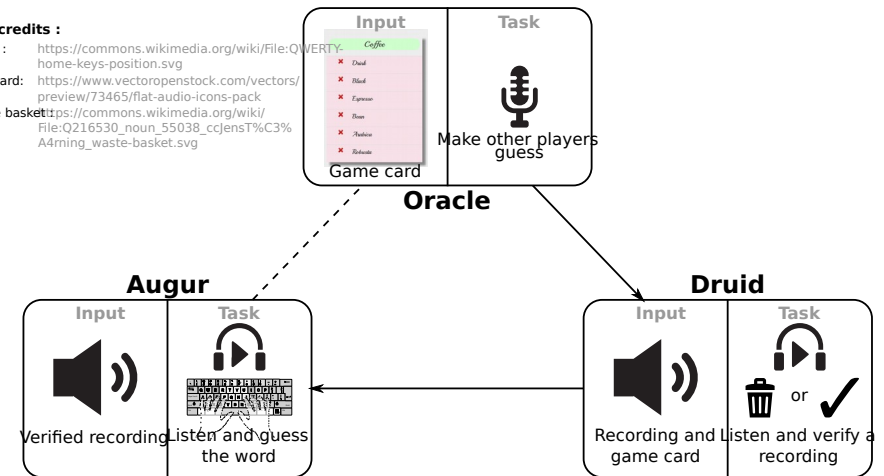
credits :
: https://commons.wikimedia.org/wiki/File:QWERTY-home-keys-position.svg
ard: https://www.vectoropenstock.com/vectors/preview/73465/flat-audio-icons-pack
basket : https://commons.wikimedia.org/wiki/File:Q216530_noun_55038_ccJensT%C3%A4rning_waste-basket.svg

Input
Coffee
Drink
Black
Espresso
Bean
Arabica
Robusta
Game card

Task
Make other players guess

Oracle

Augur
Input
Verified recording
Task
Listen and guess the word

Druid
Input
Recording and game card
Task
or
Listen and verify a recording